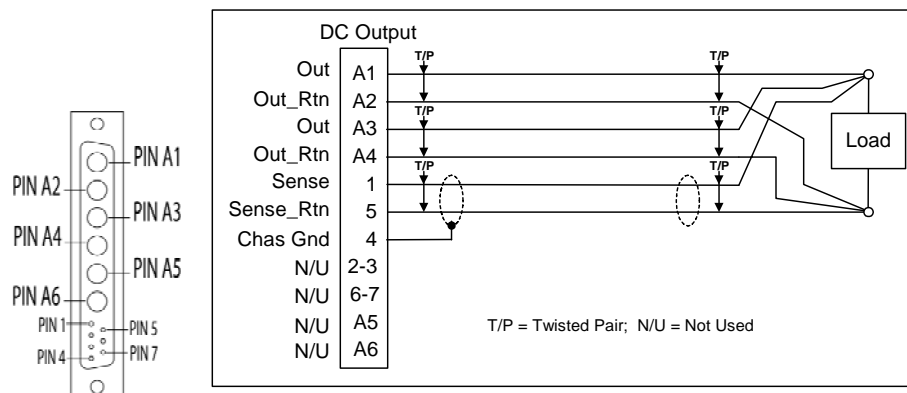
PIN A1
PIN A2
PIN A3
PIN A4
PIN A5
PIN A6
PIN 1
PIN 5
PIN 4
PIN 7

DC Output

| | |
|---|---|
| Out | A1 |
| Out_Rtn | A2 |
| Out | A3 |
| Out_Rtn | A4 |
| Sense | 1 |
| Sense_Rtn | 5 |
| Chas Gnd | 4 |
| N/U | 2-3 |
| N/U | 6-7 |
| N/U | A5 |
| N/U | A6 |

T/P
T/P
T/P
T/P
T/P
T/P
T/P
T/P

Load

T/P = Twisted Pair; N/U = Not Used